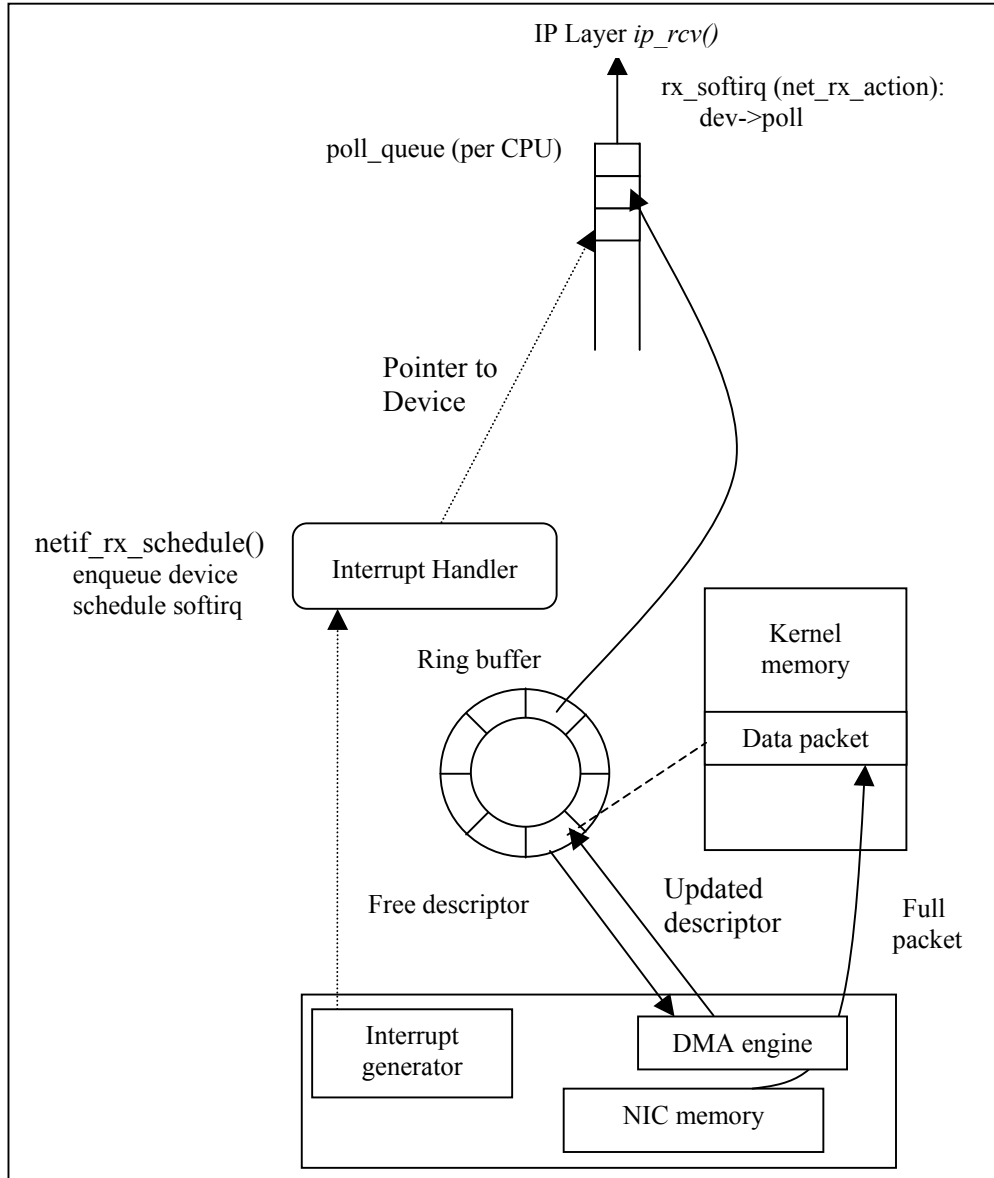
IP Layer *ip_rcv()*

rx_softirq (net_rx_action): dev->poll

poll_queue (per CPU)

Pointer to Device

netif_rx_schedule()
enqueue device
schedule softirq

Interrupt Handler

Kernel memory

Ring buffer

Data packet

Free descriptor

Updated descriptor

Full packet

Interrupt generator

DMA engine

NIC memory